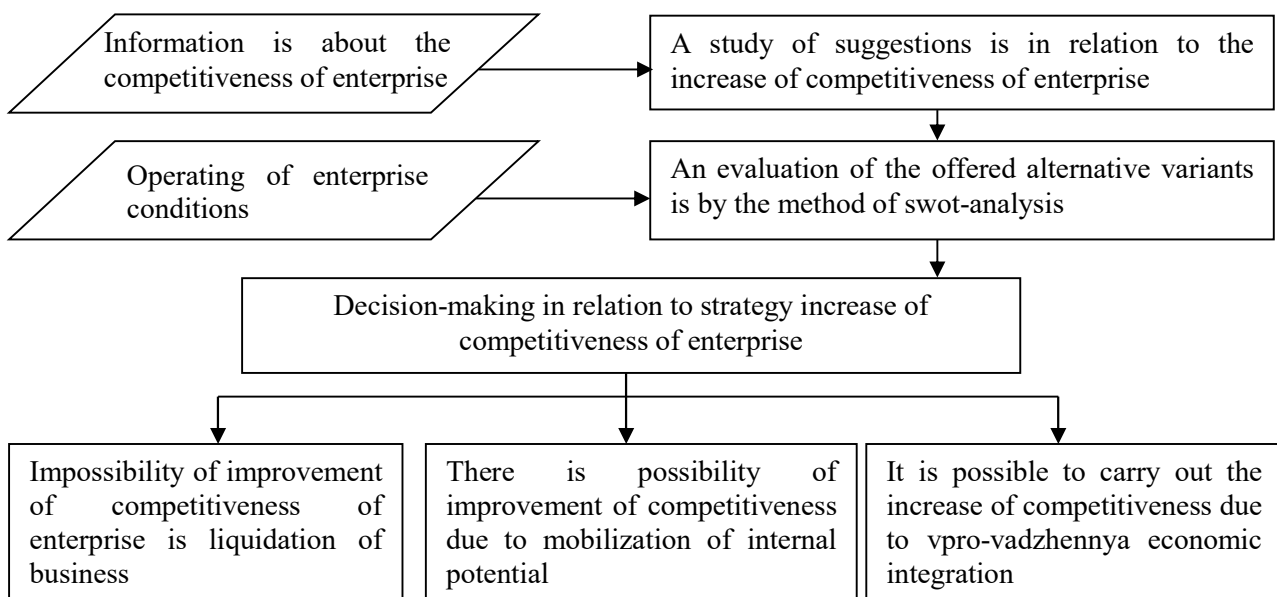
Information is about the competitiveness of enterprise

A study of suggestions is in relation to the increase of competitiveness of enterprise

Operating of enterprise conditions

An evaluation of the offered alternative variants is by the method of swot-analysis

Decision-making in relation to strategy increase of competitiveness of enterprise

Impossibility of improvement of competitiveness of enterprise is liquidation of business

There is possibility of improvement of competitiveness due to mobilization of internal potential

It is possible to carry out the increase of competitiveness due to vpro-vadzhennya economic integration